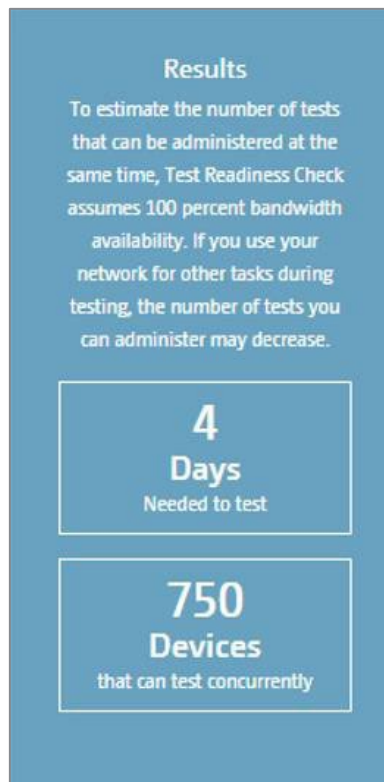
Results

To estimate the number of tests that can be administered at the same time, Test Readiness Check assumes 100 percent bandwidth availability. If you use your network for other tasks during testing, the number of tests you can administer may decrease.

4
Days
Needed to test

750
Devices
that can test concurrently